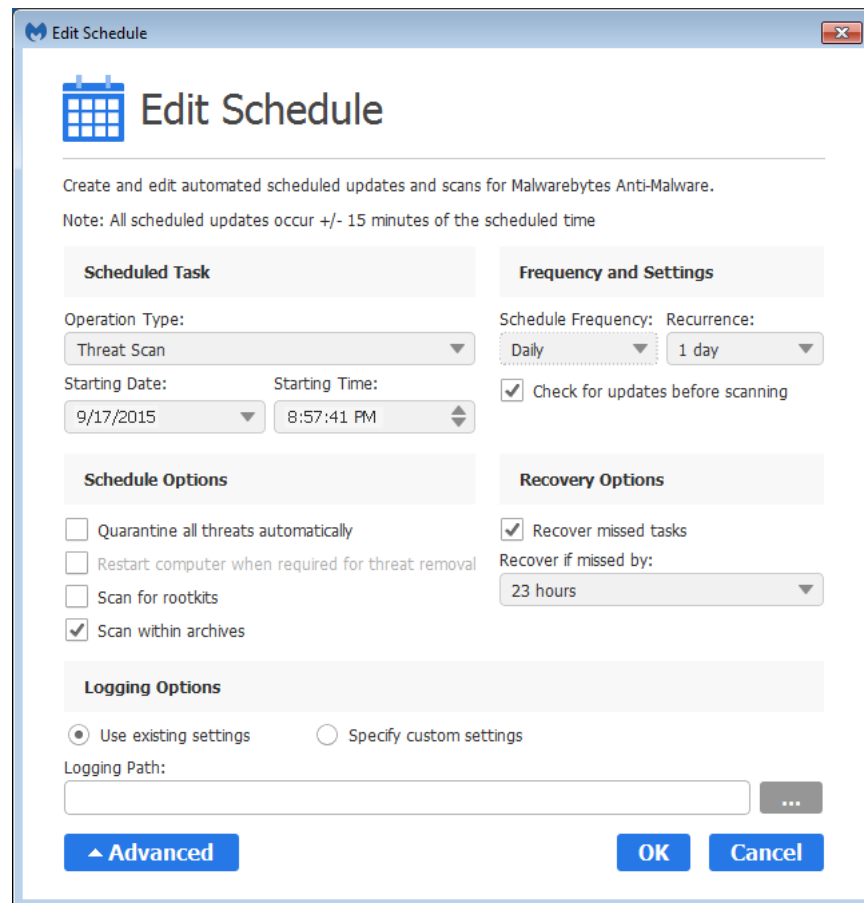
Edit Schedule

Edit Schedule

Create and edit automated scheduled updates and scans for Malwarebytes Anti-Malware.

Note: All scheduled updates occur +/- 15 minutes of the scheduled time

Scheduled Task

Operation Type:
Threat Scan

Starting Date:
9/17/2015

Starting Time:
8:57:41 PM

Frequency and Settings

Schedule Frequency:
Daily

Recurrence:
1 day

Check for updates before scanning

Schedule Options

Quarantine all threats automatically
Restart computer when required for threat removal
Scan for rootkits
Scan within archives

Recovery Options

Recover missed tasks
Recover if missed by:
23 hours

Logging Options

Use existing settings
Specify custom settings

Logging Path:

...

Advanced

OK

Cancel